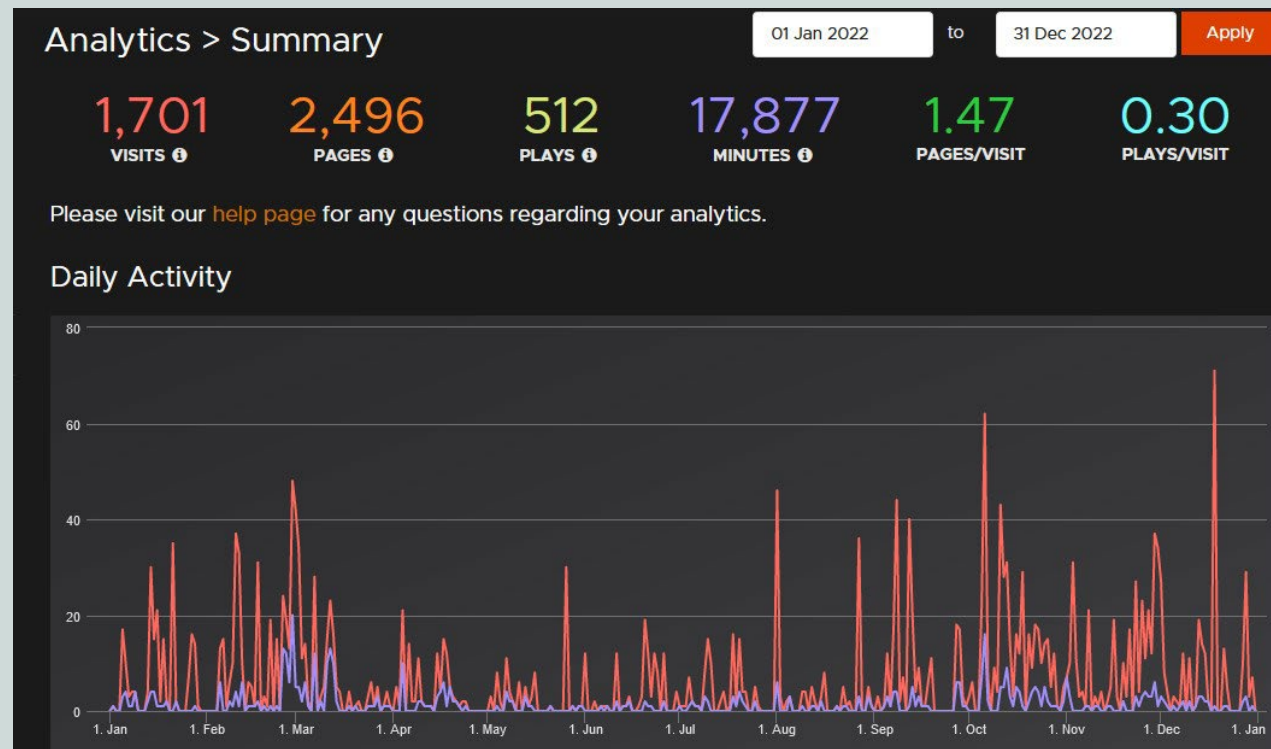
Analytics > Summary

01 Jan 2022 to 31 Dec 2022 Apply

1,701
VISITS

2,496
PAGES

512
PLAYS

17,877
MINUTES

1.47
PAGES/VISIT

0.30
PLAYS/VISIT

Please visit our help page for any questions regarding your analytics.

Daily Activity

80
60
40
20
0

1. Jan 1. Feb 1. Mar 1. Apr 1. May 1. Jun 1. Jul 1. Aug 1. Sep 1. Oct 1. Nov 1. Dec 1. Jan